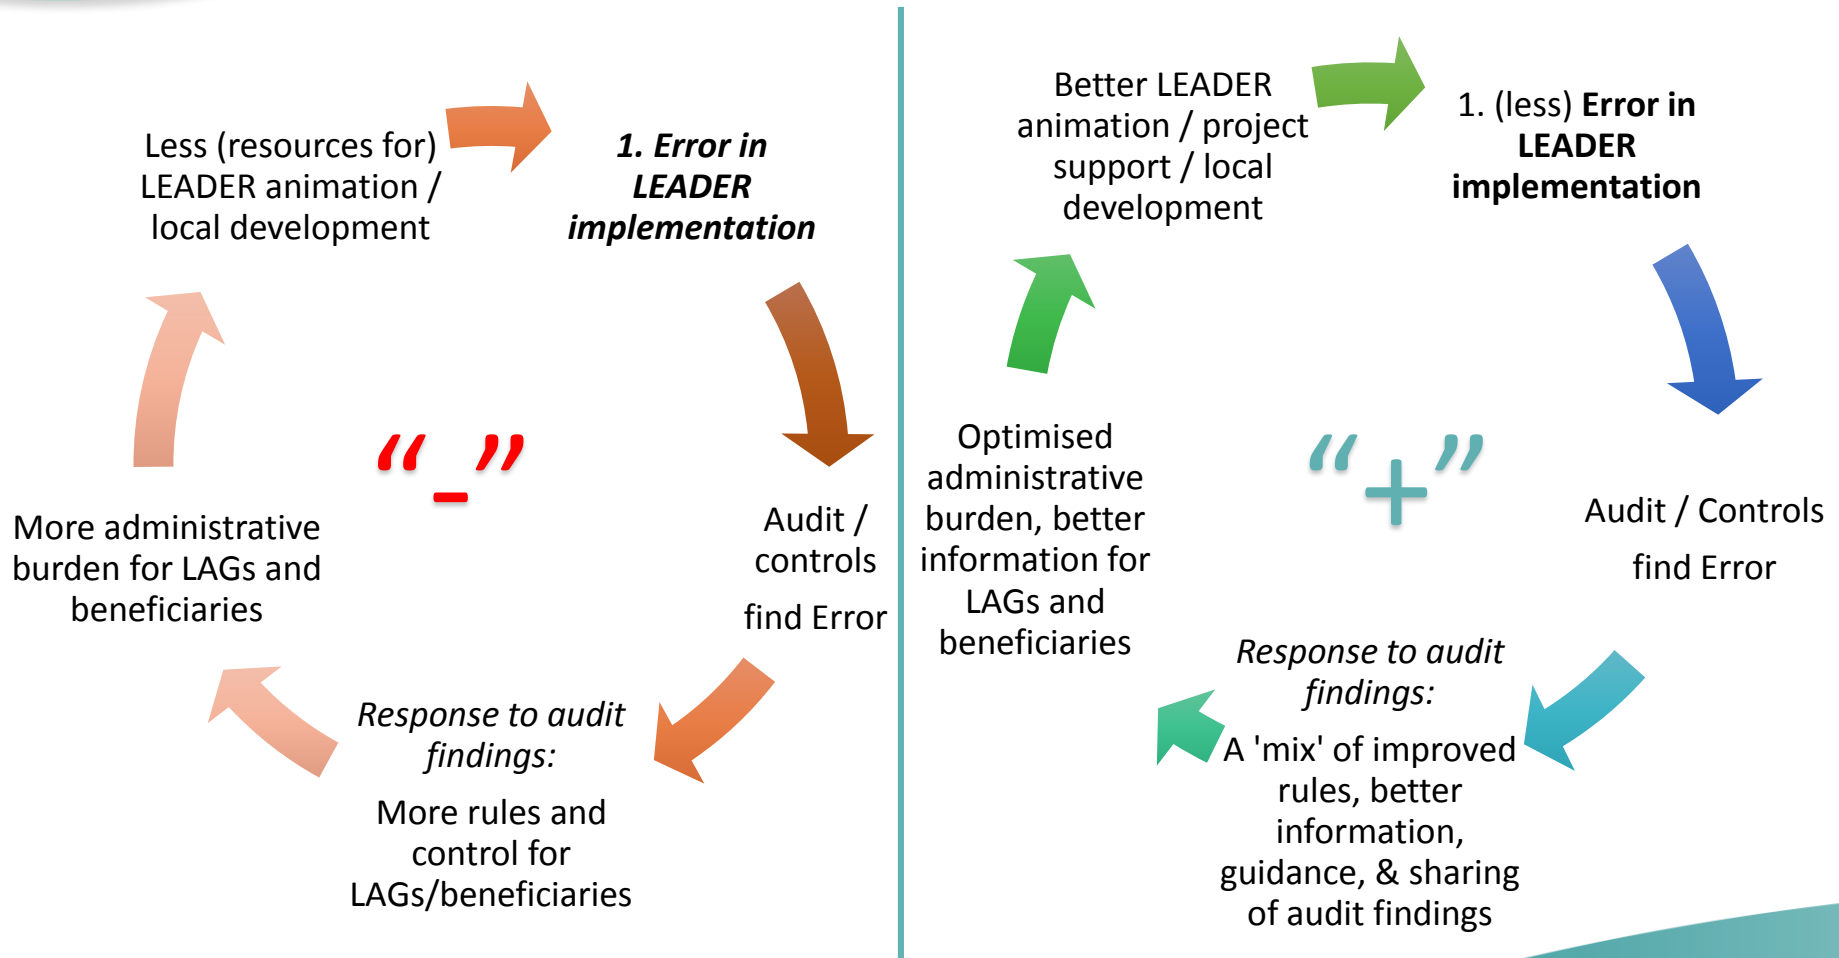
Less (resources for) LEADER animation / local development

*1. Error in LEADER implementation*

Audit / controls

find Error

“_”

*Response to audit findings:*

More rules and control for LAGs/beneficiaries

More administrative burden for LAGs and beneficiaries

Better LEADER animation / project support / local development

1. (less) **Error in LEADER implementation**

Audit / Controls

find Error

“+”

*Response to audit findings:*

A 'mix' of improved rules, better information, guidance, & sharing of audit findings

Optimised administrative burden, better information for LAGs and beneficiaries